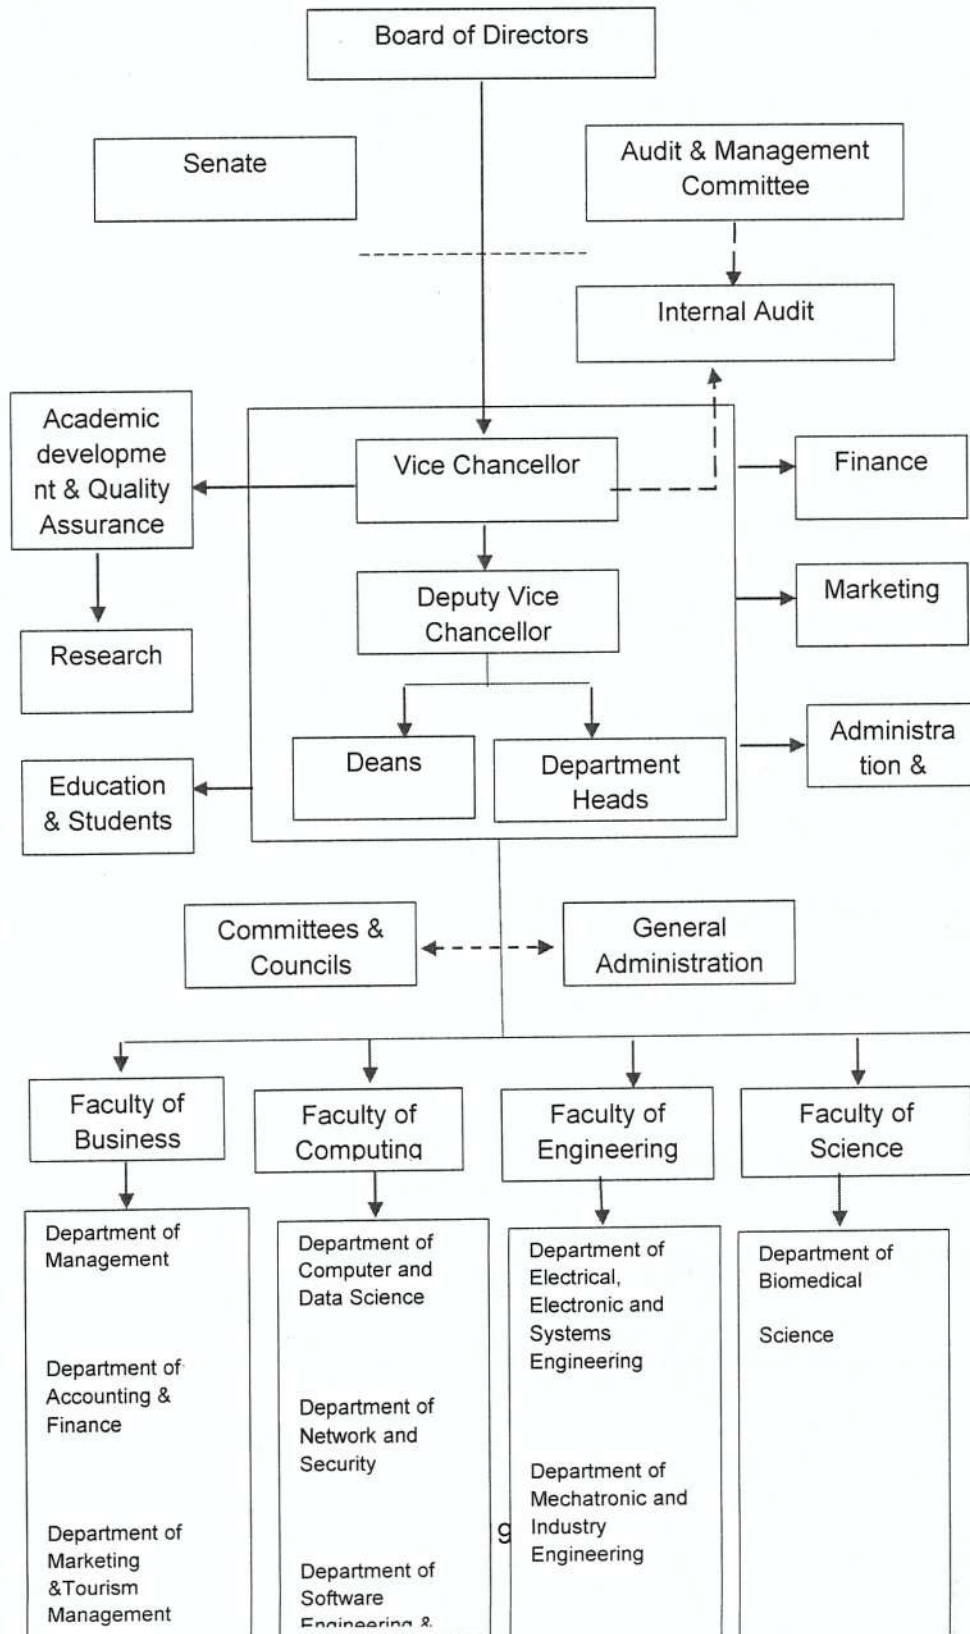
Board of Directors

Senate

Audit & Management Committee

Internal Audit

Academic development & Quality Assurance

Research

Education & Students

Vice Chancellor

Deputy Vice Chancellor

Deans

Department Heads

Finance

Marketing

Administration &

Committees & Councils

General Administration

Faculty of Business

Department of Management

Department of Accounting & Finance

Department of Marketing &Tourism Management

Faculty of Computing

Department of Computer and Data Science

Department of Network and Security

Department of Software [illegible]

Faculty of Engineering

Department of Electrical, Electronic and Systems Engineering

Department of Mechatronic and Industry Engineering

Faculty of Science

Department of Biomedical

Science

9